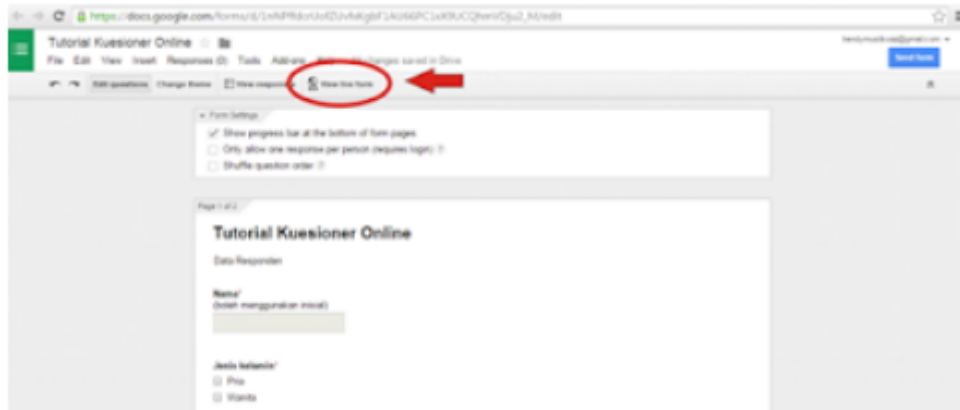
https://docs.google.com/forms/d/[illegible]/edit

Tutorial Kuesioner Online

File Edit View Insert Responses (0) Tools Add-ons Help All changes saved in Drive

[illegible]@gmail.com

Send form

Edit questions Change theme View responses View live form

Form Settings

Show progress bar at the bottom of form pages

Only allow one response per person (requires login) ?

Shuffle question order ?

Page 1 of 2

Tutorial Kuesioner Online

Data Responden

Nama*
(boleh menggunakan inisial)

Jenis kelamin*
Pria
Wanita